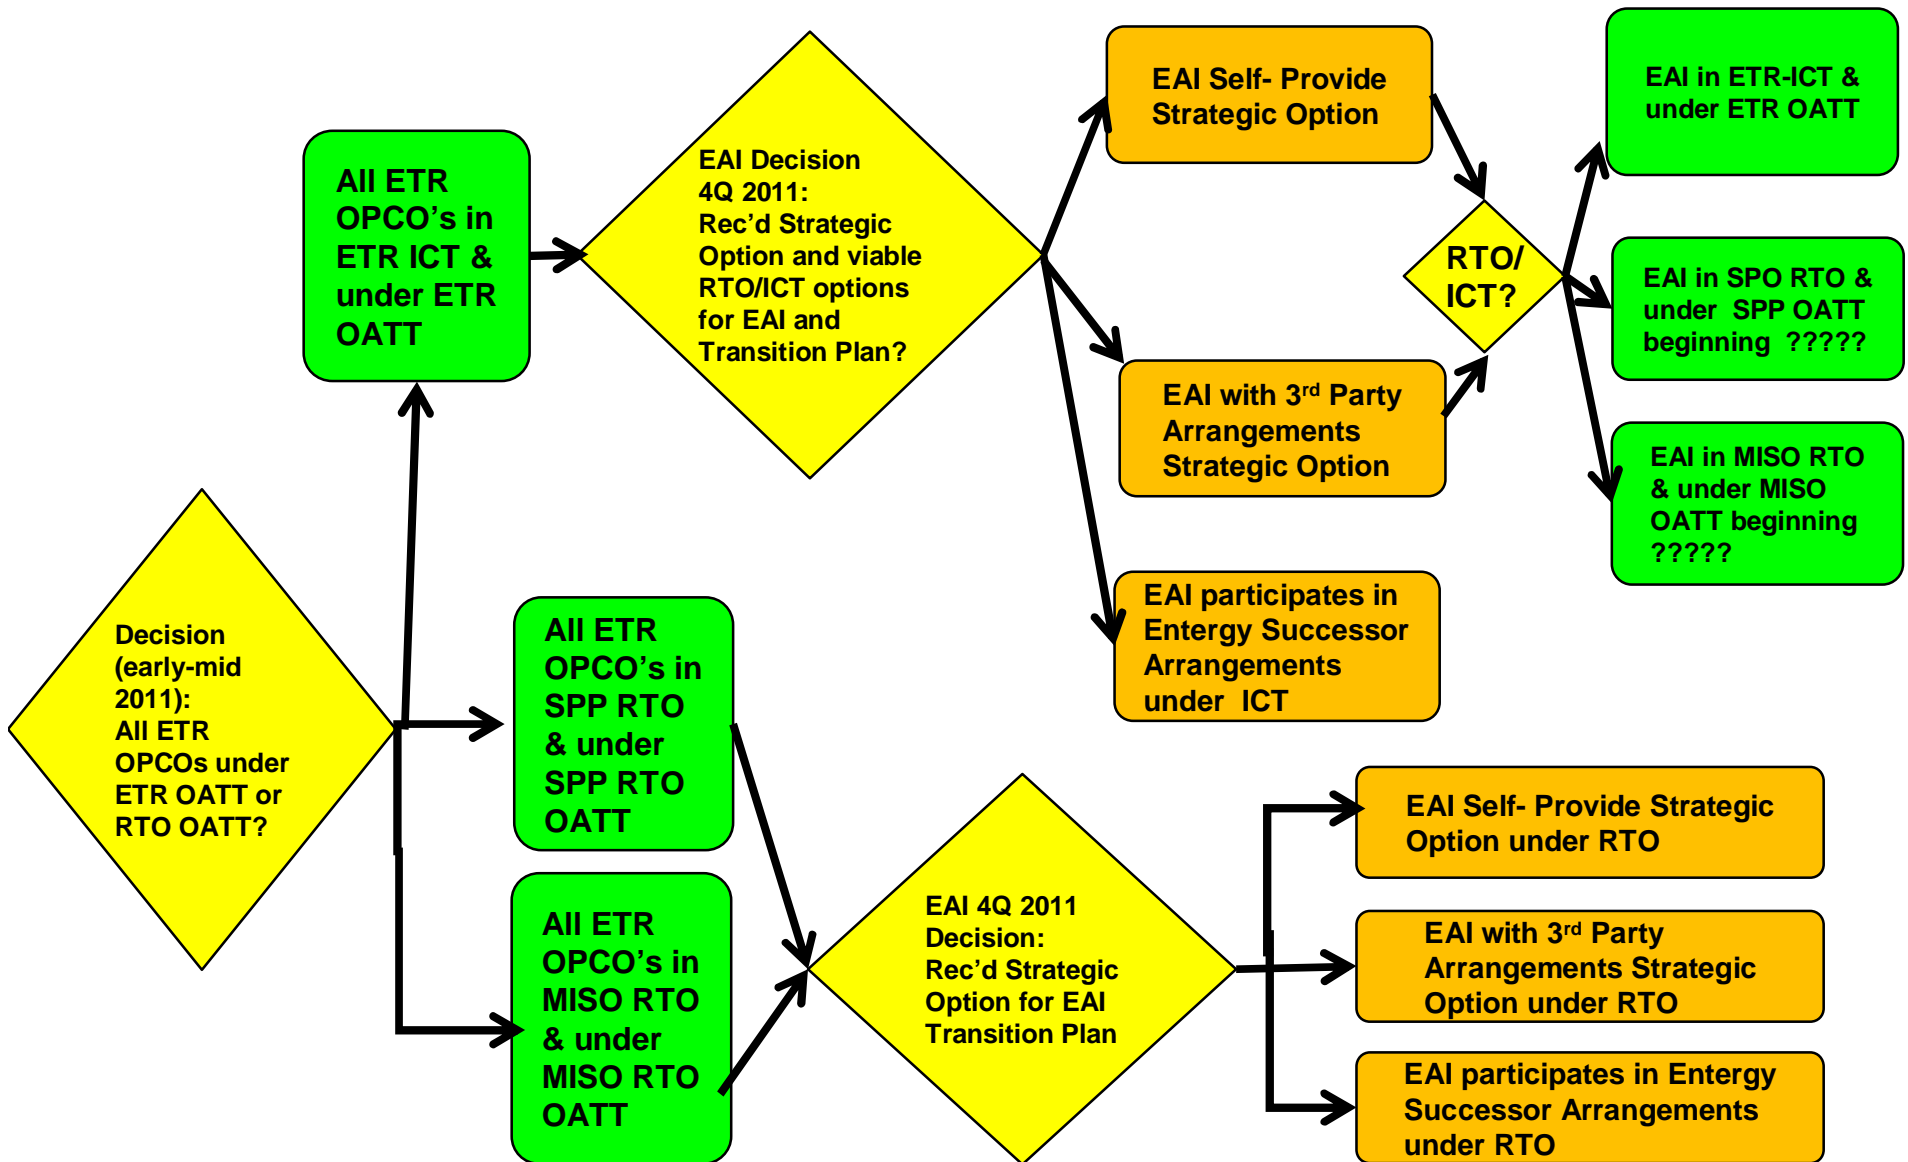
Decision (early-mid 2011): All ETR OPCOs under ETR OATT or RTO OATT?

All ETR OPCO's in ETR ICT & under ETR OATT

EAI Decision 4Q 2011: Rec'd Strategic Option and viable RTO/ICT options for EAI and Transition Plan?

EAI Self- Provide Strategic Option

EAI with 3$^{rd}$ Party Arrangements Strategic Option

EAI participates in Entergy Successor Arrangements under ICT

RTO/ ICT?

EAI in ETR-ICT & under ETR OATT

EAI in SPO RTO & under SPP OATT beginning ?????

EAI in MISO RTO & under MISO OATT beginning ?????

All ETR OPCO's in SPP RTO & under SPP RTO OATT

All ETR OPCO's in MISO RTO & under MISO RTO OATT

EAI 4Q 2011 Decision: Rec'd Strategic Option for EAI Transition Plan

EAI Self- Provide Strategic Option under RTO

EAI with 3$^{rd}$ Party Arrangements Strategic Option under RTO

EAI participates in Entergy Successor Arrangements under RTO